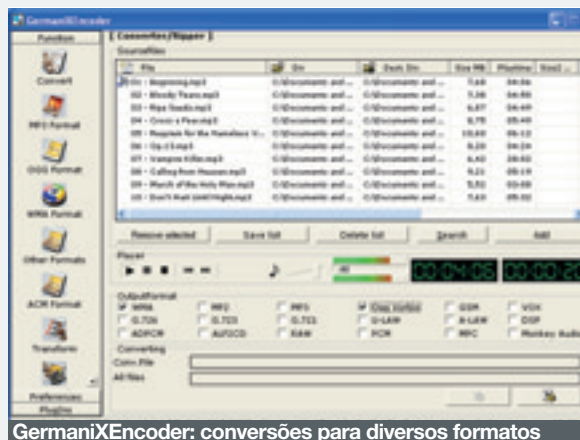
GermaniXEncoder

Function

Convert

MP3 Format

OGG Format

WMA Format

Other Formats

ACM Format

Transform

Preferences

PlugIns

[ Converter/Ripper ]

Sourcefiles

| File | Dir | Dest. Dir | Size MB | Playtime | Size2 |
|---|---|---|---|---|---|
| 01b - Beginning.mp3 | C:\Documents and ... | C:\Documents and ... | 7,68 | 04:06 | |
| 02 - Bloody Tears.mp3 | C:\Documents and ... | C:\Documents and ... | 7,36 | 04:00 | |
| 03 - Ripe Seeds.mp3 | C:\Documents and ... | C:\Documents and ... | 6,87 | 04:49 | |
| 04 - Cross a Fear.mp3 | C:\Documents and ... | C:\Documents and ... | 8,75 | 05:40 | |
| 05 - Requiem for the Nameless V... | C:\Documents and ... | C:\Documents and ... | 10,60 | 06:12 | |
| 06 - Op.13.mp3 | C:\Documents and ... | C:\Documents and ... | 8,20 | 04:24 | |
| 07 - Vampire Killer.mp3 | C:\Documents and ... | C:\Documents and ... | 6,42 | 03:02 | |
| 08 - Calling from Heaven.mp3 | C:\Documents and ... | C:\Documents and ... | 9,21 | 05:19 | |
| 09 - March of the Holy Man.mp3 | C:\Documents and ... | C:\Documents and ... | 5,52 | 03:00 | |
| 10 - Don't Wait Until Night.mp3 | C:\Documents and ... | C:\Documents and ... | 7,63 | 05:00 | |

Remove selected | Save list | Delete list | Search | Add

Player

00:04:06 00:00:2

Outputformat

WMA | MP2 | MP3 | Ogg Vorbis | GSM | VOX
G.726 | G.723 | G.721 | U-LAW | A-LAW | DSP
ADPCM | AIFC | RAW | PCM | MPC | Monkey Audio

Converting

Conv.-File

All files

GermaniXEncoder: conversões para diversos formatos